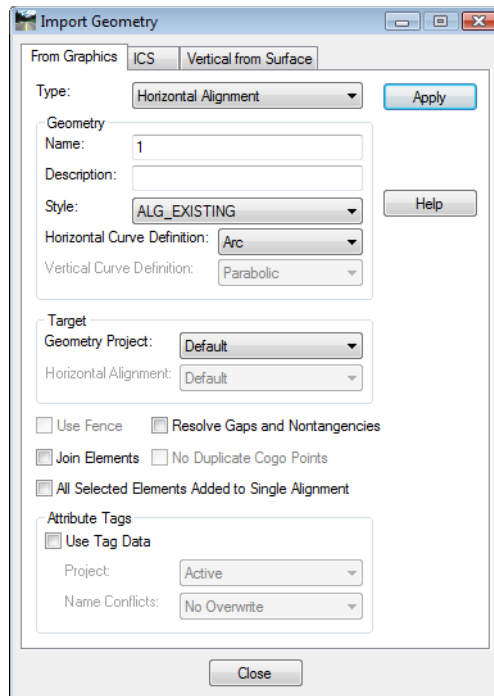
Import Geometry

From Graphics | ICS | Vertical from Surface

Type: Horizontal Alignment

Apply

Geometry
Name: 1
Description:
Style: ALG_EXISTING
Horizontal Curve Definition: Arc
Vertical Curve Definition: Parabolic

Help

Target
Geometry Project: Default
Horizontal Alignment: Default

Use Fence
Resolve Gaps and Nontangencies
Join Elements
No Duplicate Cogo Points
All Selected Elements Added to Single Alignment

Attribute Tags
Use Tag Data
Project: Active
Name Conflicts: No Overwrite

Close